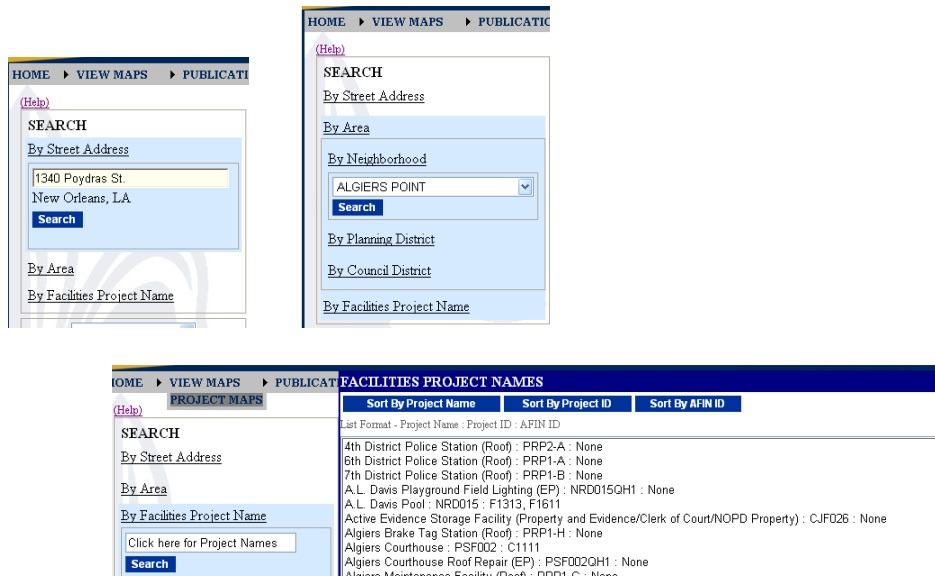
HOME ▸ VIEW MAPS ▸ PUBLICATI

(Help)

SEARCH

By Street Address

1340 Poydras St.

New Orleans, LA

Search

By Area

By Facilities Project Name

HOME ▸ VIEW MAPS ▸ PUBLICATIO

(Help)

SEARCH

By Street Address

By Area

By Neighborhood

ALGIERS POINT

Search

By Planning District

By Council District

By Facilities Project Name

HOME ▸ VIEW MAPS ▸ PUBLICAT

PROJECT MAPS

(Help)

SEARCH

By Street Address

By Area

By Facilities Project Name

Click here for Project Names

Search

FACILITIES PROJECT NAMES

Sort By Project Name | Sort By Project ID | Sort By AFIN ID

List Format - Project Name : Project ID : AFIN ID

4th District Police Station (Roof) : PRP2-A : None
6th District Police Station (Roof) : PRP1-A : None
7th District Police Station (Roof) : PRP1-B : None
A.L. Davis Playground Field Lighting (EP) : NRD015QH1 : None
A.L. Davis Pool : NRD015 : F1313, F1611
Active Evidence Storage Facility (Property and Evidence/Clerk of Court/NOPD Property) : CJF026 : None
Algiers Brake Tag Station (Roof) : PRP1-H : None
Algiers Courthouse : PSF002 : C1111
Algiers Courthouse Roof Repair (EP) : PSF002QH1 : None
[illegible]